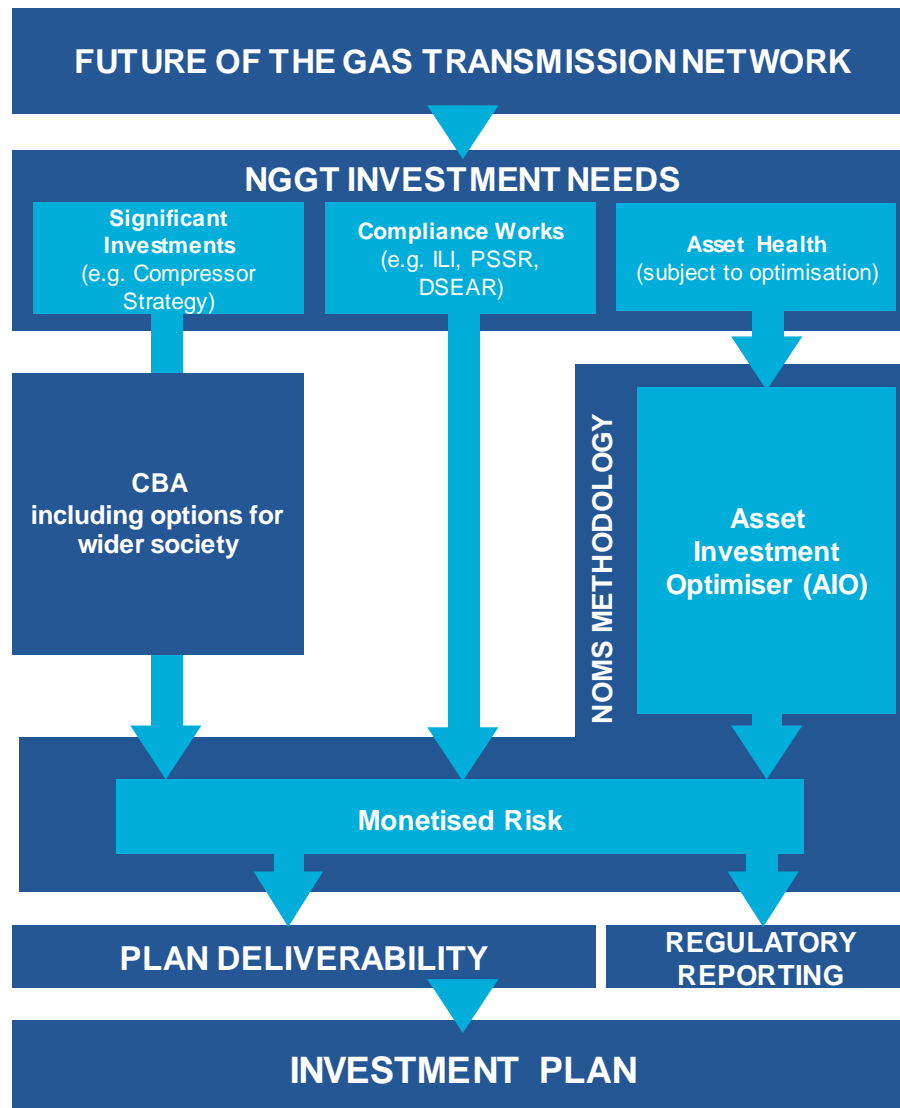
FUTURE OF THE GAS TRANSMISSION NETWORK

NGGT INVESTMENT NEEDS

Significant Investments
(e.g. Compressor Strategy)

Compliance Works
(e.g. ILI, PSSR, DSEAR)

Asset Health
(subject to optimisation)

CBA
including options for wider society

NOMS METHODOLOGY

Asset Investment Optimiser (AIO)

Monetised Risk

PLAN DELIVERABILITY

REGULATORY REPORTING

INVESTMENT PLAN